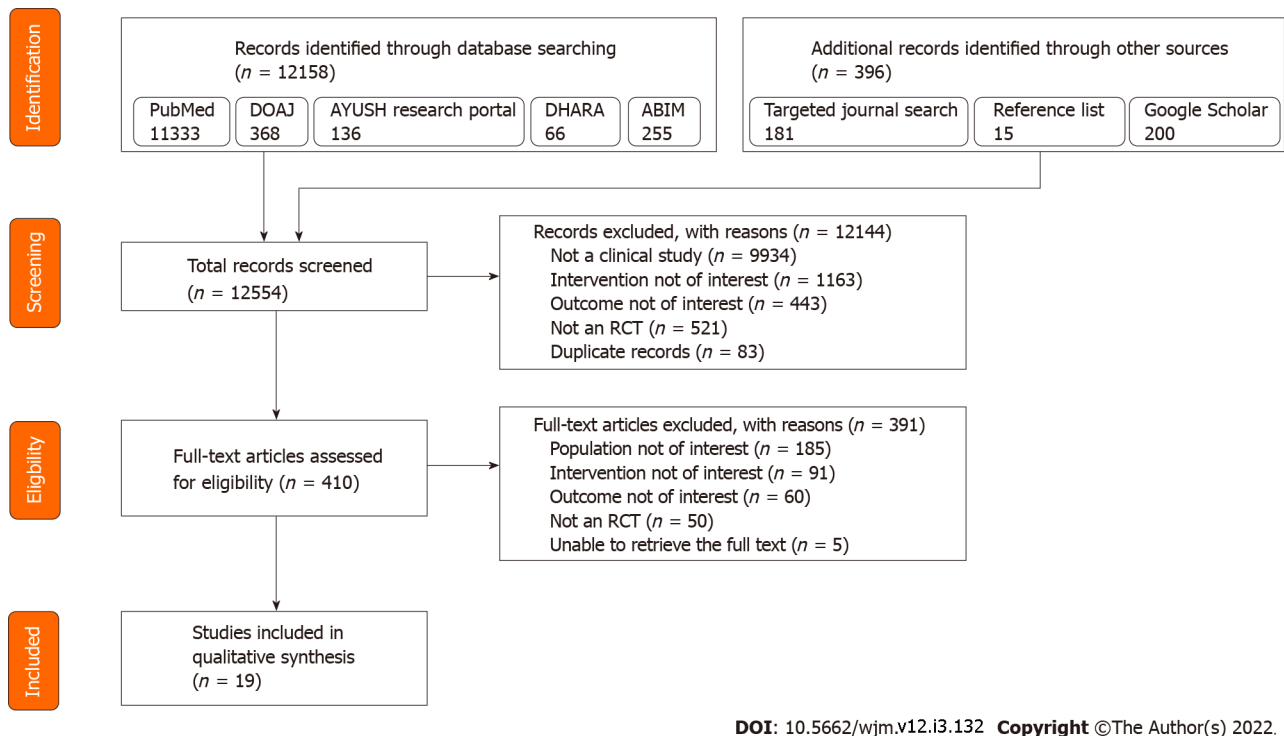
Identification

Records identified through database searching ($n$ = 12158)

PubMed 11333

DOAJ 368

AYUSH research portal 136

DHARA 66

ABIM 255

Additional records identified through other sources ($n$ = 396)

Targeted journal search 181

Reference list 15

Google Scholar 200

Screening

Total records screened ($n$ = 12554)

Records excluded, with reasons ($n$ = 12144)
Not a clinical study ($n$ = 9934)
Intervention not of interest ($n$ = 1163)
Outcome not of interest ($n$ = 443)
Not an RCT ($n$ = 521)
Duplicate records ($n$ = 83)

Eligibility

Full-text articles assessed for eligibility ($n$ = 410)

Full-text articles excluded, with reasons ($n$ = 391)
Population not of interest ($n$ = 185)
Intervention not of interest ($n$ = 91)
Outcome not of interest ($n$ = 60)
Not an RCT ($n$ = 50)
Unable to retrieve the full text ($n$ = 5)

Included

Studies included in qualitative synthesis ($n$ = 19)

DOI: 10.5662/wjm.v12.i3.132 Copyright ©The Author(s) 2022.